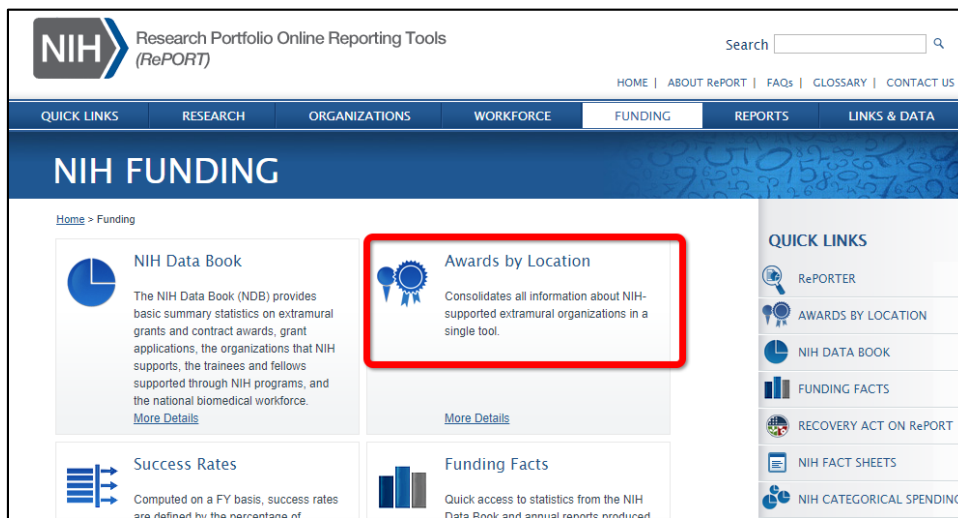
NIH Research Portfolio Online Reporting Tools (RePORT)

Search

HOME | ABOUT RePORT | FAQs | GLOSSARY | CONTACT US

QUICK LINKS RESEARCH ORGANIZATIONS WORKFORCE FUNDING REPORTS LINKS & DATA

NIH FUNDING

Home > Funding

NIH Data Book

The NIH Data Book (NDB) provides basic summary statistics on extramural grants and contract awards, grant applications, the organizations that NIH supports, the trainees and fellows supported through NIH programs, and the national biomedical workforce.

More Details

Awards by Location

Consolidates all information about NIH-supported extramural organizations in a single tool.

More Details

Success Rates

Computed on a FY basis, success rates are defined by the percentage of

Funding Facts

Quick access to statistics from the NIH Data Book and annual reports produced

QUICK LINKS

RePORTER

AWARDS BY LOCATION

NIH DATA BOOK

FUNDING FACTS

RECOVERY ACT ON RePORT

NIH FACT SHEETS

NIH CATEGORICAL SPENDING